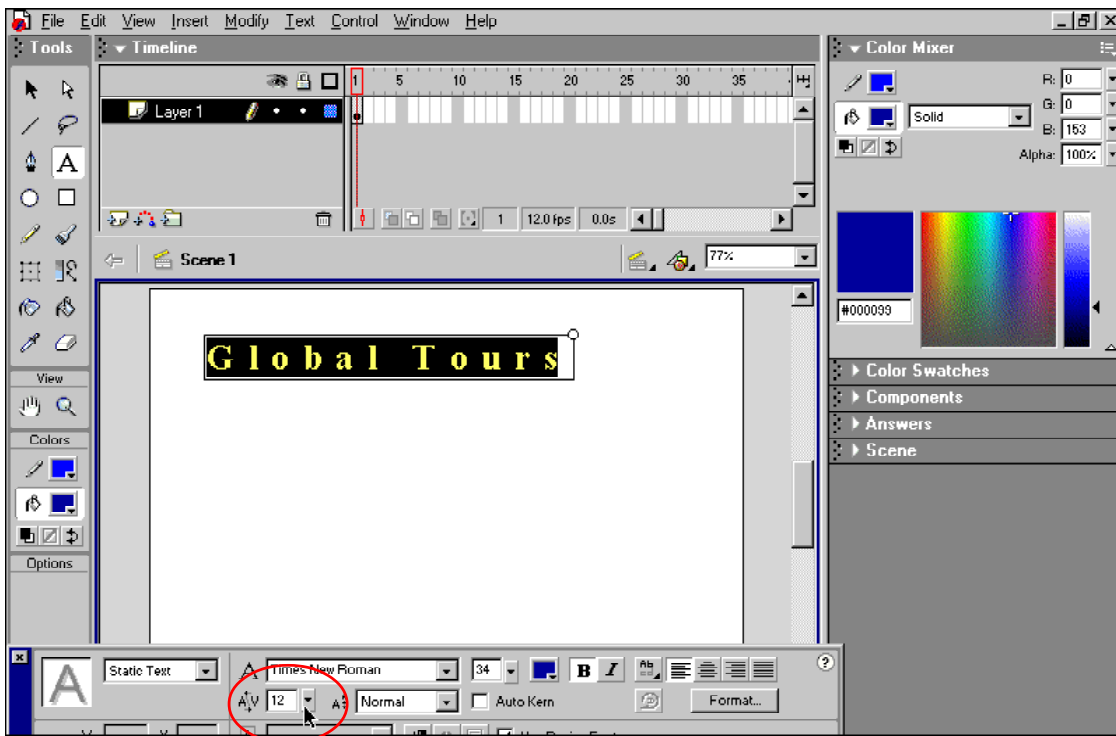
File Edit View Insert Modify Text Control Window Help

Tools

Timeline

1 5 10 15 20 25 30 35

Layer 1

1 12.0 fps 0.0s

Scene 1

77%

Global Tours

View

Colors

Options

Color Mixer

R: 0
G: 0
B: 153
Solid
Alpha: 100%

#000099

Color Swatches
Components
Answers
Scene

A

Static Text

Times New Roman

34

B I

12

Normal

Auto Kern

Format...

?